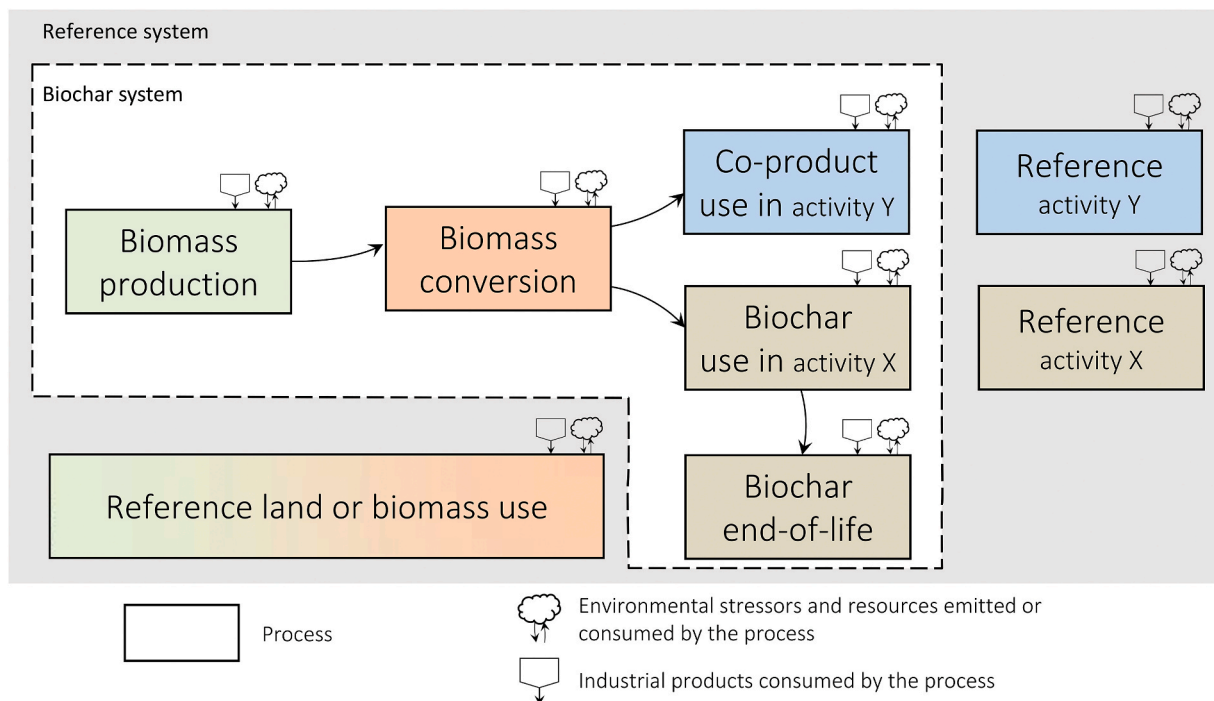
Reference system

Biochar system

Biomass production

Biomass conversion

Co-product use in activity Y

Biochar use in activity X

Biochar end-of-life

Reference activity Y

Reference activity X

Reference land or biomass use

Process

Environmental stressors and resources emitted or consumed by the process

Industrial products consumed by the process